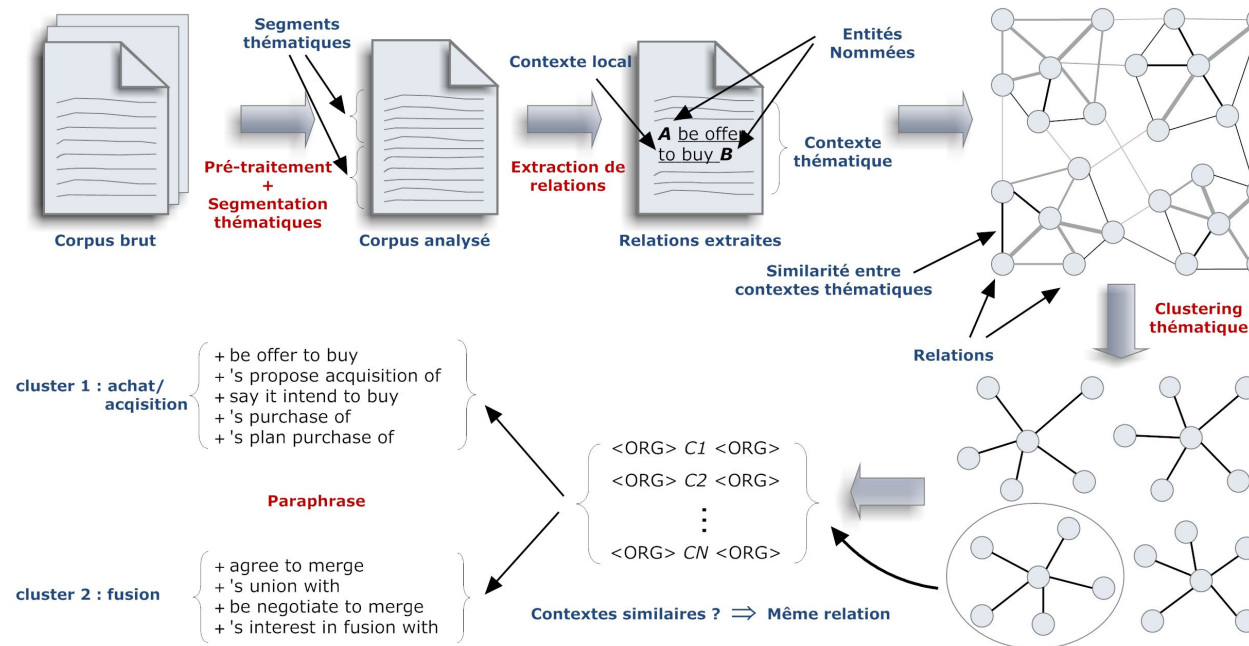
Segments thématiques

Entités Nommées

Contexte local

Corpus brut

Pré-traitement + Segmentation thématiques

Corpus analysé

Extraction de relations

*A* be offe to buy *B*

Contexte thématique

Relations extraites

Similarité entre contextes thématiques

Clustering thématique

Relations

cluster 1 : achat/ acqisition

+ be offer to buy
+ 's propose acquisition of
+ say it intend to buy
+ 's purchase of
+ 's plan purchase of

Paraphrase

<ORG> *C1* <ORG>
<ORG> *C2* <ORG>
⋮
<ORG> *CN* <ORG>

cluster 2 : fusion

+ agree to merge
+ 's union with
+ be negotiate to merge
+ 's interest in fusion with

Contextes similaires ? $\Rightarrow$ Même relation